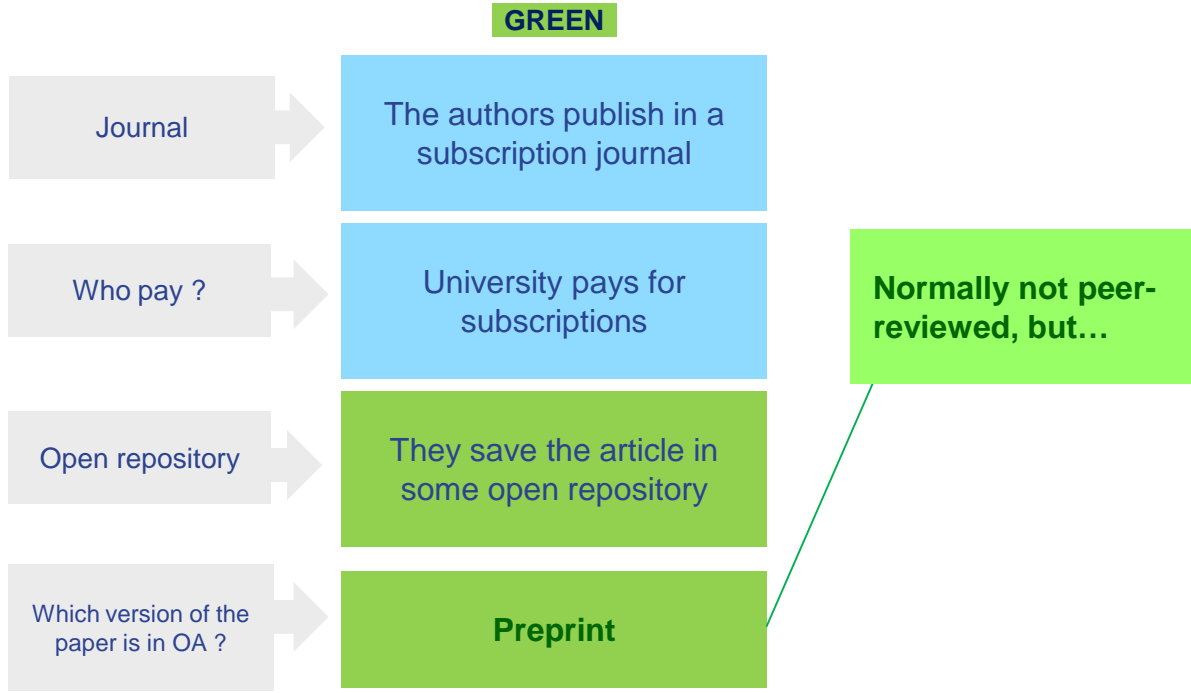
GREEN

Journal

The authors publish in a subscription journal

Who pay ?

University pays for subscriptions

Open repository

They save the article in some open repository

Which version of the paper is in OA ?

Preprint

Normally not peer-reviewed, but…